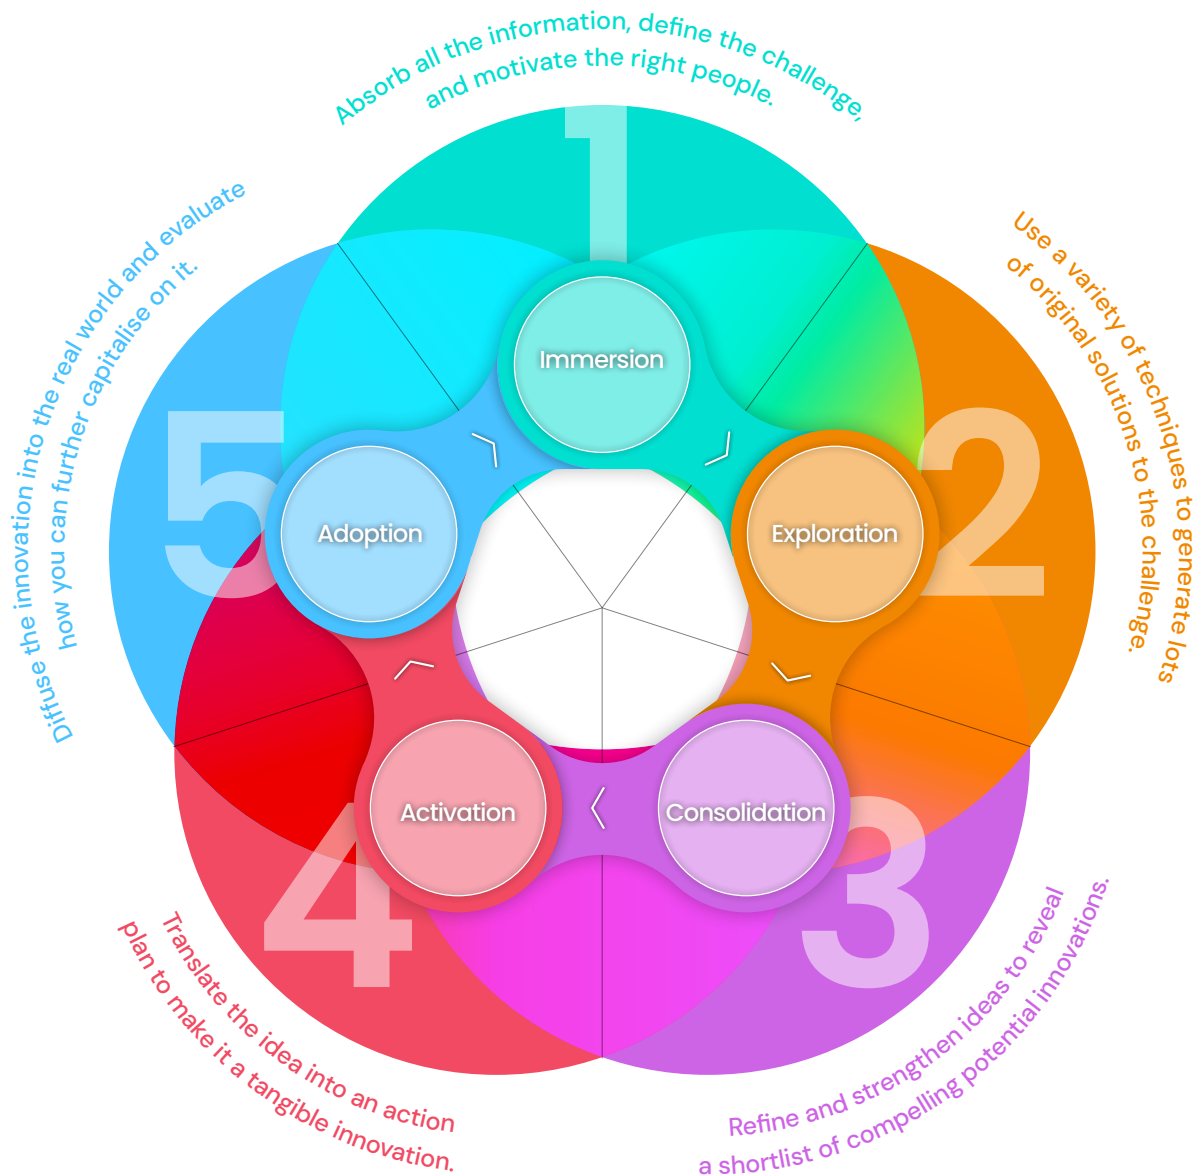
Absorb all the information, define the challenge, and motivate the right people.

1

Immersion

Use a variety of techniques to generate lots of original solutions to the challenge.

2

Exploration

3

Consolidation

Refine and strengthen ideas to reveal a shortlist of compelling potential innovations.

4

Activation

Translate the idea into an action plan to make it a tangible innovation.

5

Adoption

Diffuse the innovation into the real world and evaluate how you can further capitalise on it.